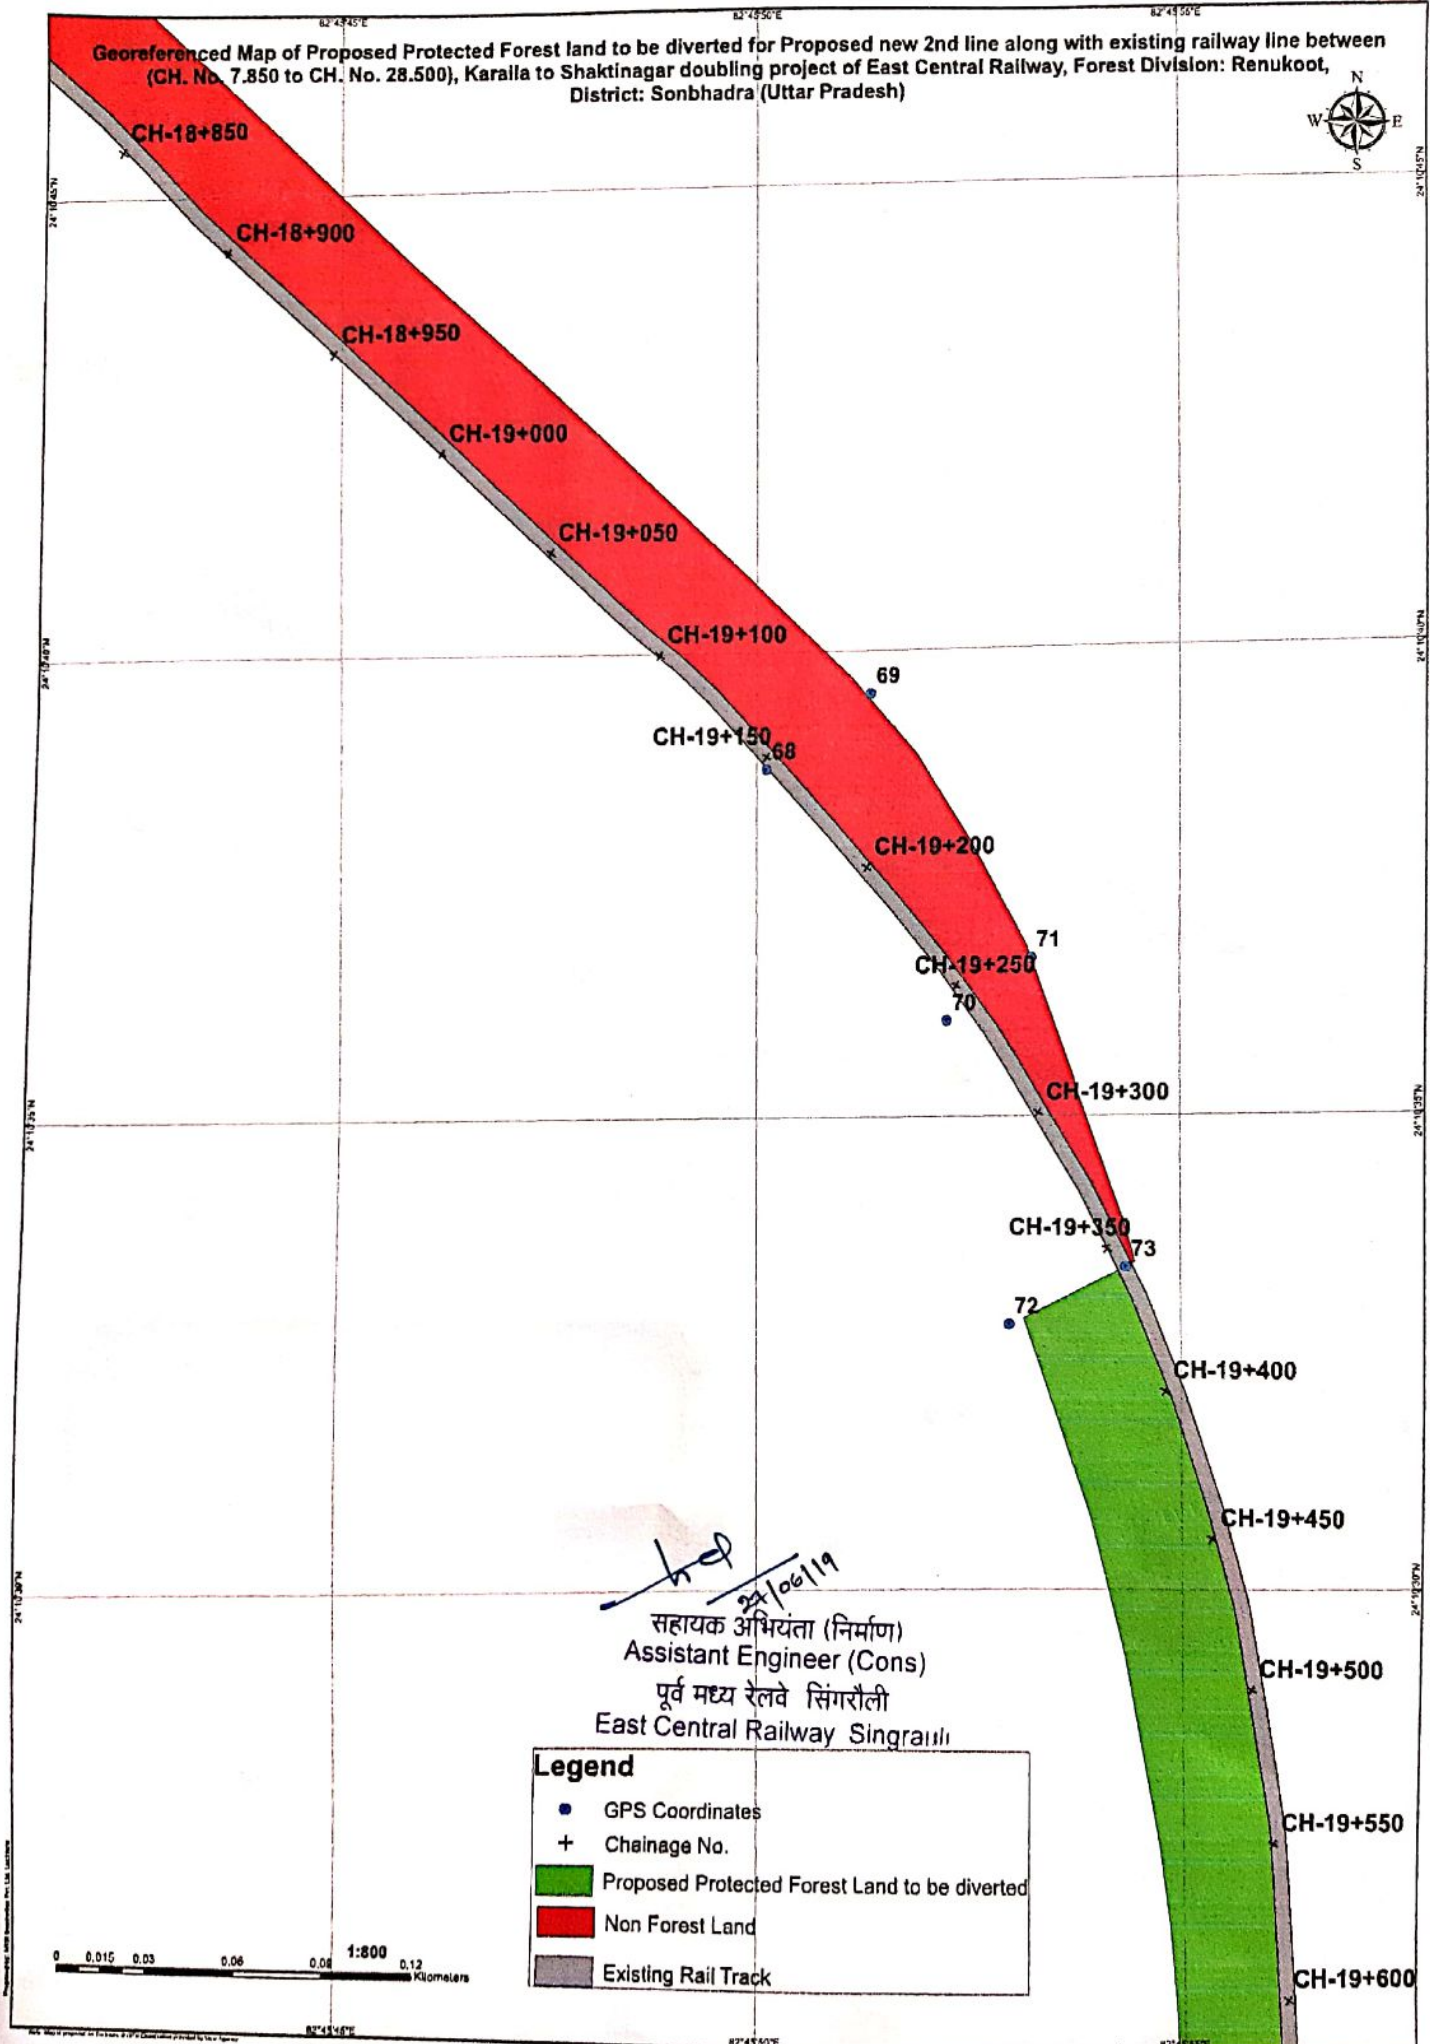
82°43'45"E
82°43'50"E
82°43'55"E

Georeferenced Map of Proposed Protected Forest land to be diverted for Proposed new 2nd line along with existing railway line between (CH. No. 7.850 to CH. No. 28.500), Karaila to Shaktinagar doubling project of East Central Railway, Forest Division: Renukoot, District: Sonbhadra (Uttar Pradesh)

N
W E
S

24°10'45"N
24°10'40"N
24°10'35"N
24°10'30"N

CH-18+850
CH-18+900
CH-18+950
CH-19+000
CH-19+050
CH-19+100
69
CH-19+150
68
CH-19+200
71
CH-19+250
70
CH-19+300
CH-19+350
73
72
CH-19+400
CH-19+450
CH-19+500
CH-19+550
CH-19+600

24/06/19
सहायक अभियंता (निर्माण)
Assistant Engineer (Cons)
पूर्व मध्य रेलवे सिंगरौली
East Central Railway Singrauli

Legend
GPS Coordinates
Chainage No.
Proposed Protected Forest Land to be diverted
Non Forest Land
Existing Rail Track

0 0.015 0.03 0.06 0.09 0.12 Kilometers
1:800

82°43'45"E
82°43'50"E
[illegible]

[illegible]
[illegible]